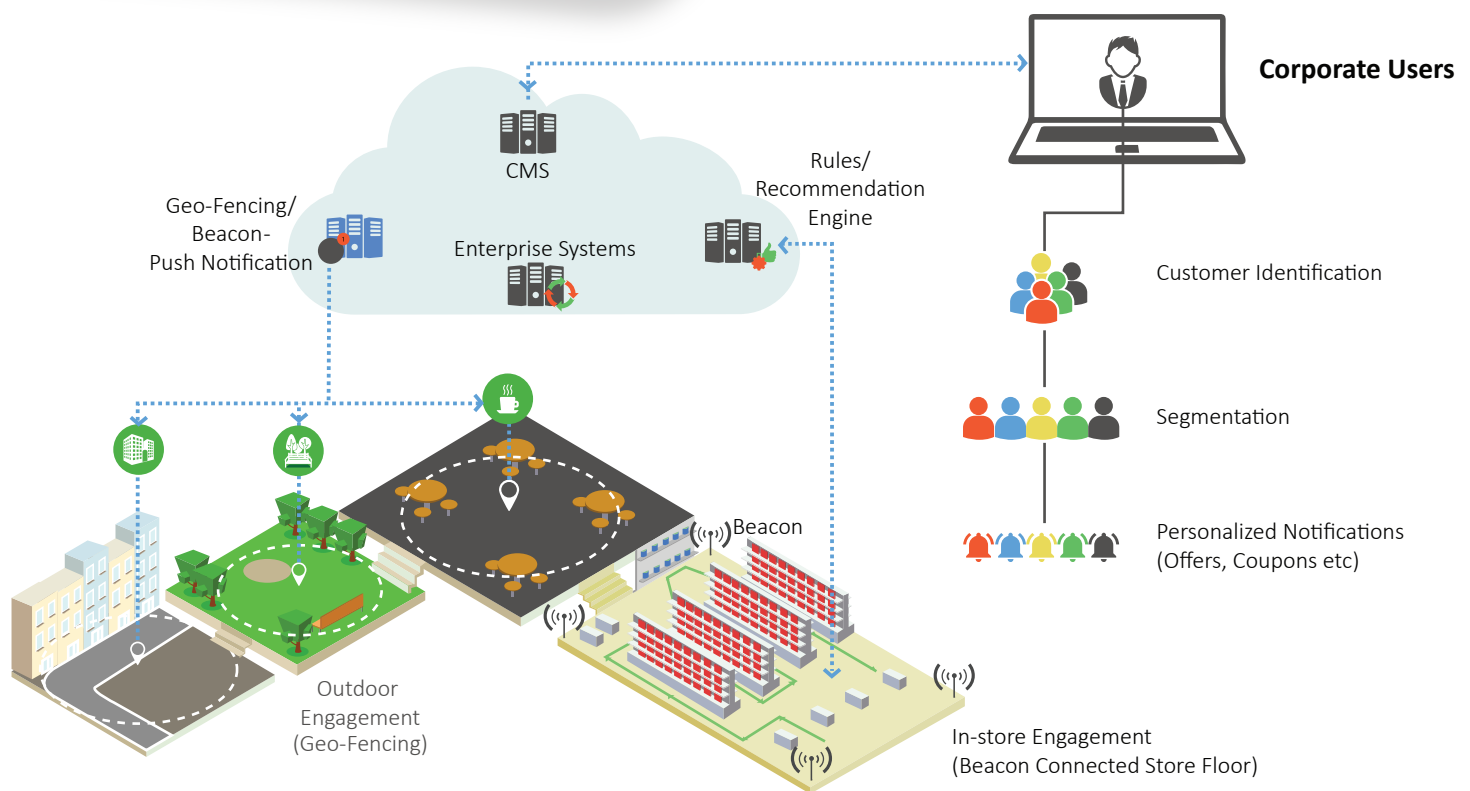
Corporate Users

CMS

Rules/
Recommendation
Engine

Geo-Fencing/
Beacon-
Push Notification

Enterprise Systems

Customer Identification

Segmentation

Personalized Notifications
(Offers, Coupons etc)

Beacon

Outdoor
Engagement
(Geo-Fencing)

In-store Engagement
(Beacon Connected Store Floor)